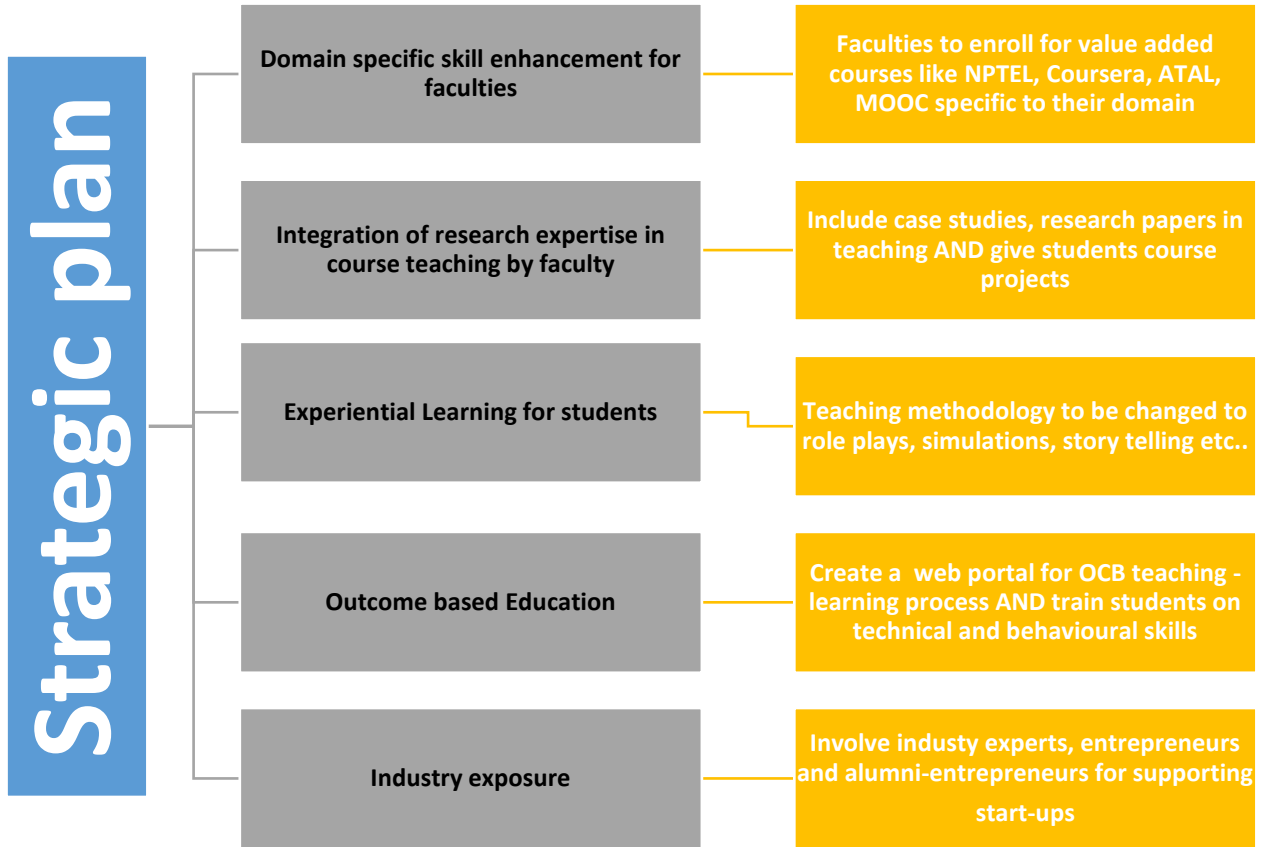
Strategic plan

Domain specific skill enhancement for faculties

Faculties to enroll for value added courses like NPTEL, Coursera, ATAL, MOOC specific to their domain

Integration of research expertise in course teaching by faculty

Include case studies, research papers in teaching AND give students course projects

Experiential Learning for students

Teaching methodology to be changed to role plays, simulations, story telling etc..

Outcome based Education

Create a web portal for OCB teaching - learning process AND train students on technical and behavioural skills

Industry exposure

Involve industy experts, entrepreneurs and alumni-entrepreneurs for supporting start-ups